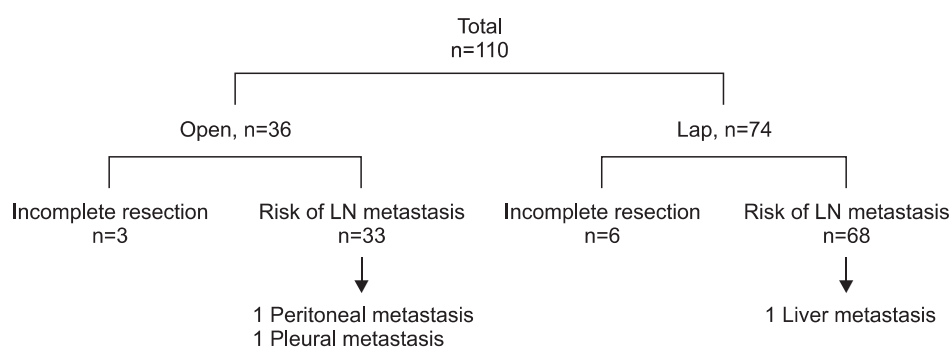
Total
n=110

Open, n=36

Lap, n=74

Incomplete resection
n=3

Risk of LN metastasis
n=33

1 Peritoneal metastasis
1 Pleural metastasis

Incomplete resection
n=6

Risk of LN metastasis
n=68

1 Liver metastasis